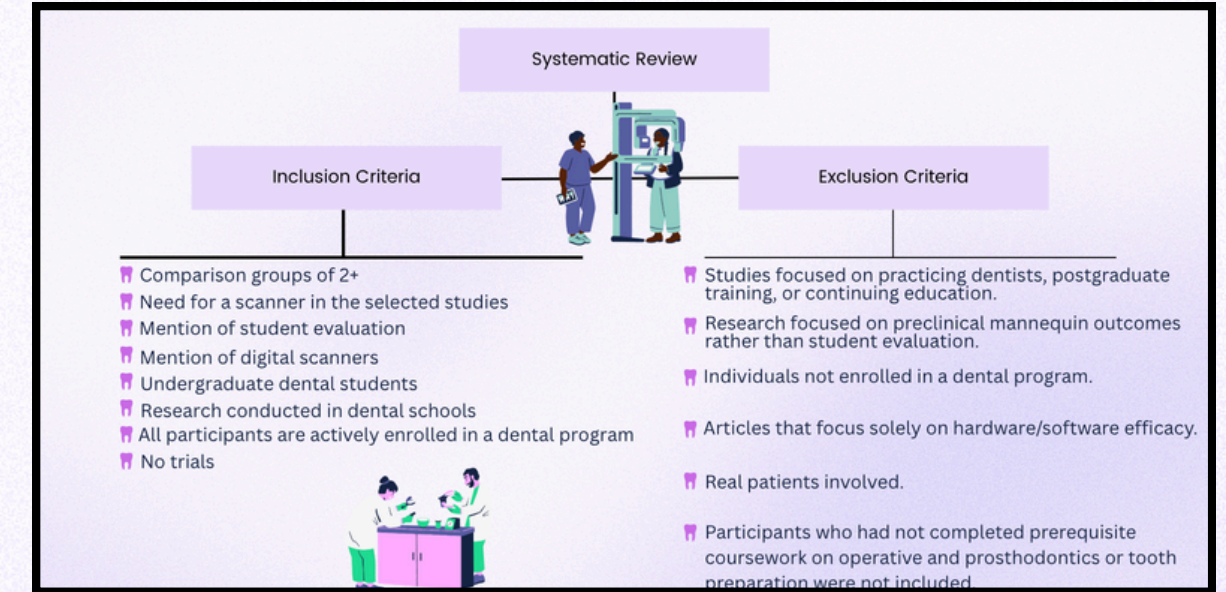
Systematic Review

Inclusion Criteria

Exclusion Criteria

Comparison groups of 2+
Need for a scanner in the selected studies
Mention of student evaluation
Mention of digital scanners
Undergraduate dental students
Research conducted in dental schools
All participants are actively enrolled in a dental program
No trials

Studies focused on practicing dentists, postgraduate training, or continuing education.
Research focused on preclinical mannequin outcomes rather than student evaluation.
Individuals not enrolled in a dental program.
Articles that focus solely on hardware/software efficacy.
Real patients involved.
Participants who had not completed prerequisite coursework on operative and prosthodontics or tooth preparation were not included.